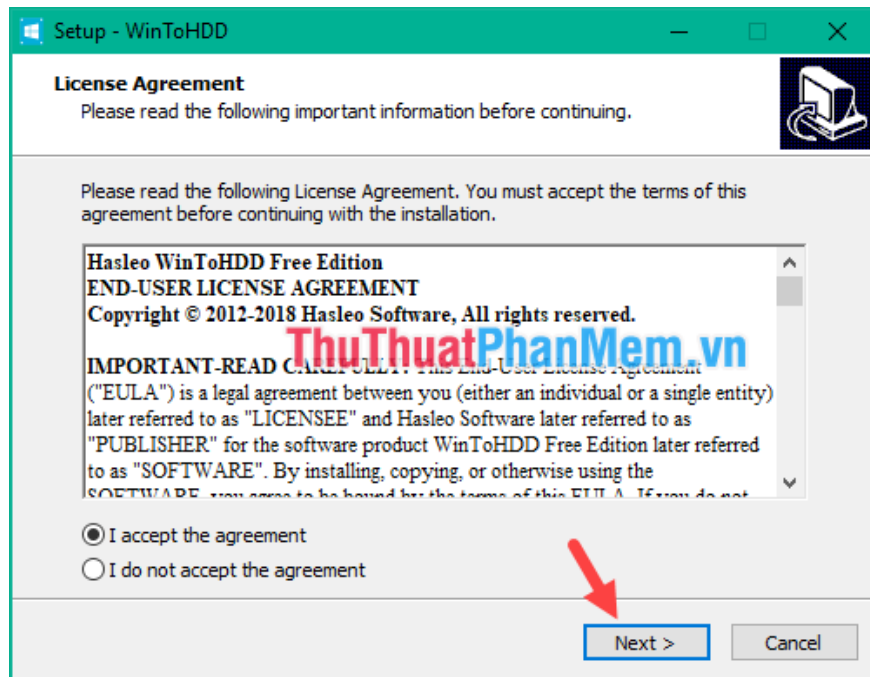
Setup - WinToHDD

License Agreement
Please read the following important information before continuing.

Please read the following License Agreement. You must accept the terms of this agreement before continuing with the installation.

Hasleo WinToHDD Free Edition
END-USER LICENSE AGREEMENT
Copyright © 2012-2018 Hasleo Software, All rights reserved.

IMPORTANT-READ CAREFULLY: This End-User License Agreement ("EULA") is a legal agreement between you (either an individual or a single entity) later referred to as "LICENSEE" and Hasleo Software later referred to as "PUBLISHER" for the software product WinToHDD Free Edition later referred to as "SOFTWARE". By installing, copying, or otherwise using the SOFTWARE, you agree to be bound by the terms of this EULA. If you do not

ThuThuatPhanMem.vn

I accept the agreement
I do not accept the agreement

Next >
Cancel